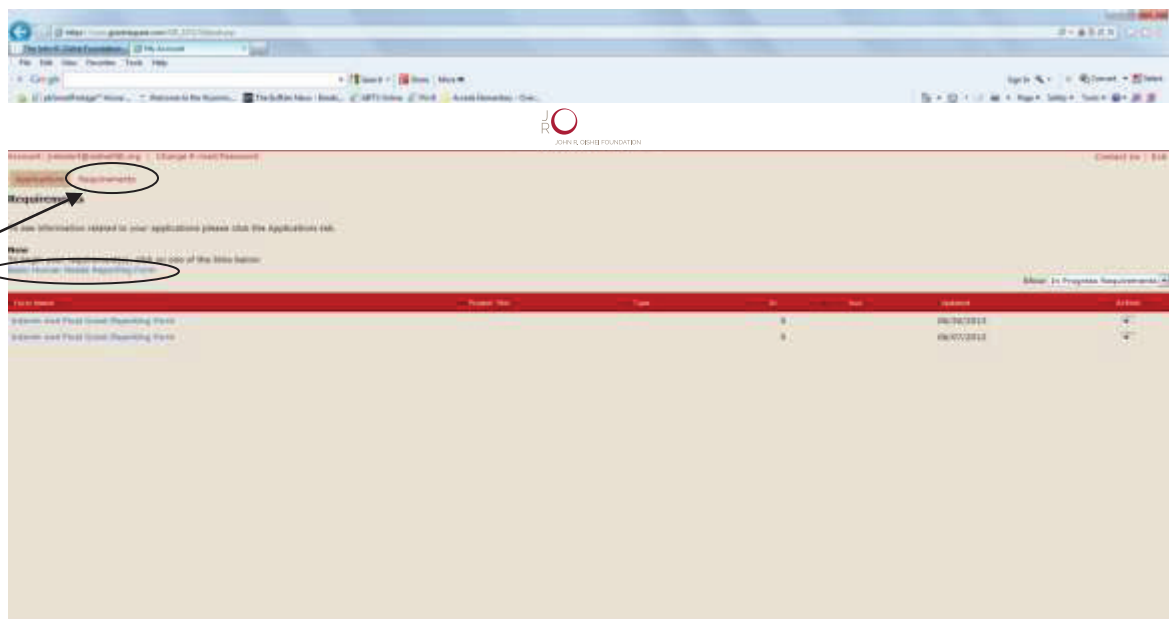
File Edit View Favorites Tools Help

Google

JR
JOHN R. OISHEI FOUNDATION

Account: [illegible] | Change E-mail/Password

Contact Us | Exit

Applications Requirements

Requirements

To see information related to your applications please click the Applications tab.

New
To begin your requirements, click on one of the links below:
Basic Human Needs Reporting Form

Show: In Progress Requirements

| Form Name | Project Title | Type | ID | Due | Updated | Actions |
|---|---|---|---|---|---|---|
| Interim and Final Grant Reporting Form | | | 9 | | 06/26/2013 | |
| Interim and Final Grant Reporting Form | | | 9 | | 06/07/2013 | |